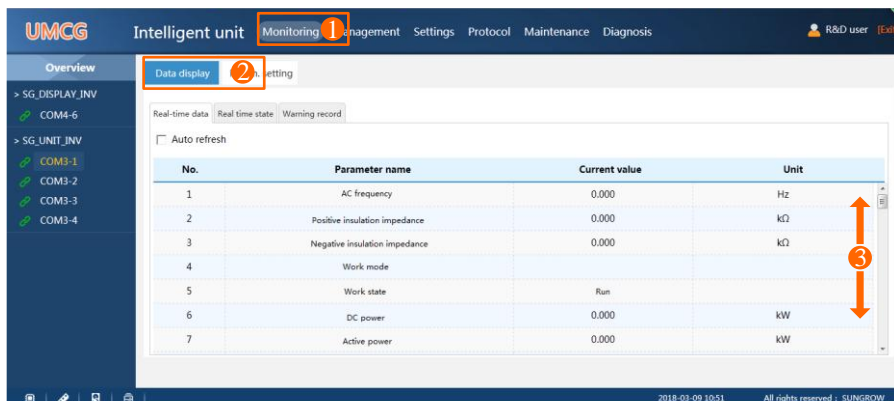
UMCG Intelligent unit Monitoring 1 anagement Settings Protocol Maintenance Diagnosis R&D user [Exi

Overview

> SG_DISPLAY_INV
COM4-6
> SG_UNIT_INV
COM3-1
COM3-2
COM3-3
COM3-4

Data display 2 etting

Real-time data Real time state Warning record

Auto refresh

| No. | Parameter name | Current value | Unit |
|---|---|---|---|
| 1 | AC frequency | 0.000 | Hz |
| 2 | Positive insulation impedance | 0.000 | kΩ |
| 3 | Negative insulation impedance | 0.000 | kΩ |
| 4 | Work mode | | |
| 5 | Work state | Run | |
| 6 | DC power | 0.000 | kW |
| 7 | Active power | 0.000 | kW |

3

2018-03-09 10:51 All rights reserved : SUNGROW